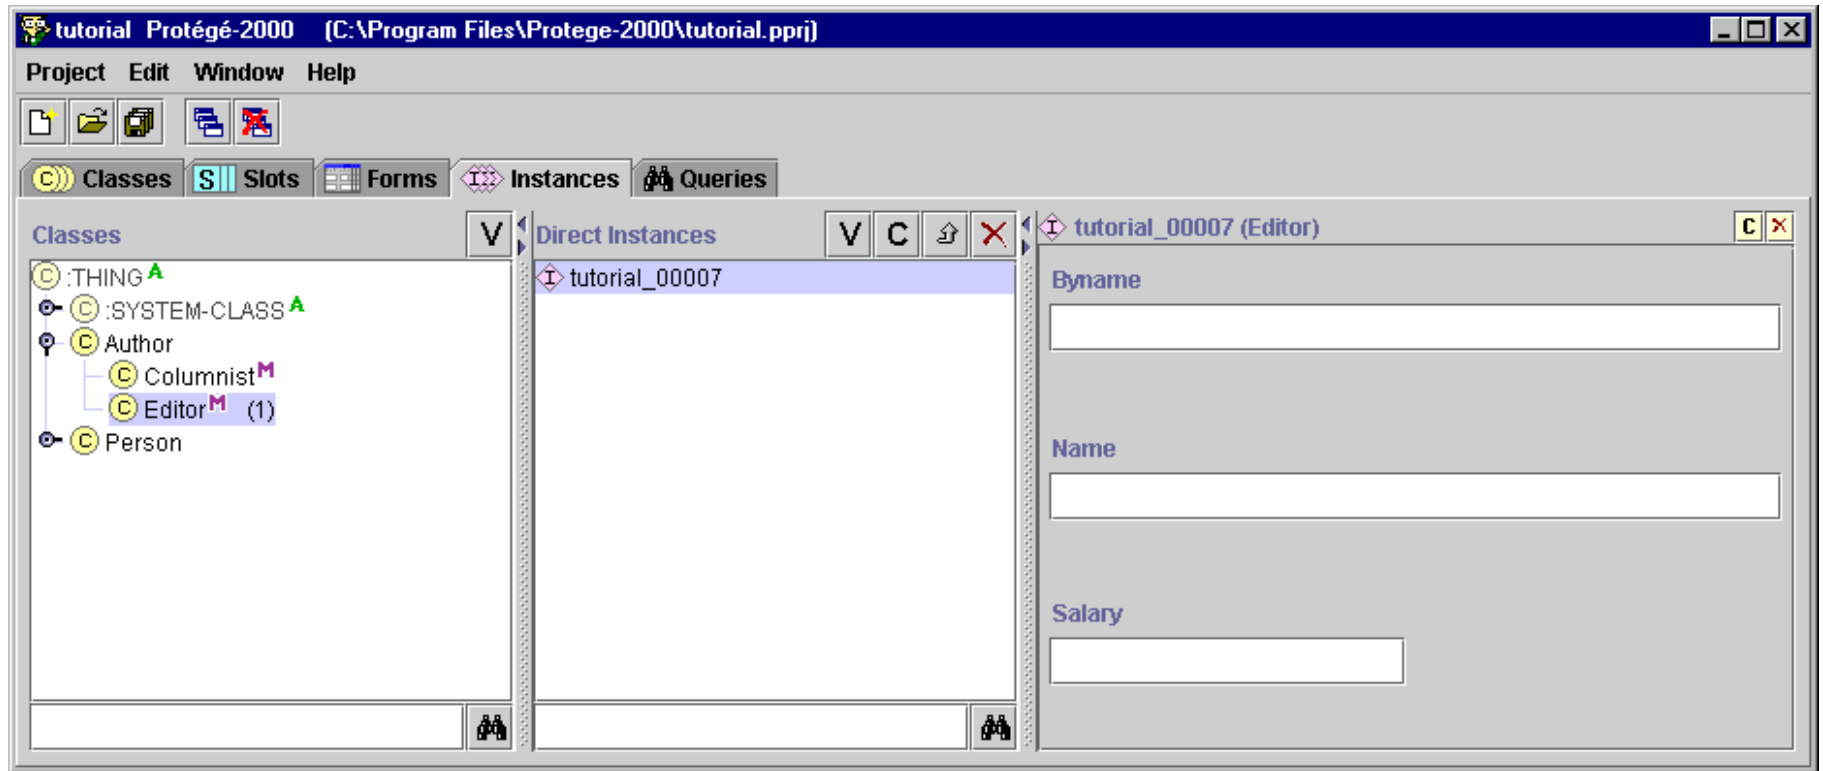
tutorial Protégé-2000 (C:\Program Files\Protege-2000\tutorial.pprj)

Project Edit Window Help

Classes Slots Forms Instances Queries

Classes V

:THING A
:SYSTEM-CLASS A
Author
Columnist M
Editor M (1)
Person

Direct Instances V C

tutorial_00007

tutorial_00007 (Editor) C

Byname

Name

Salary